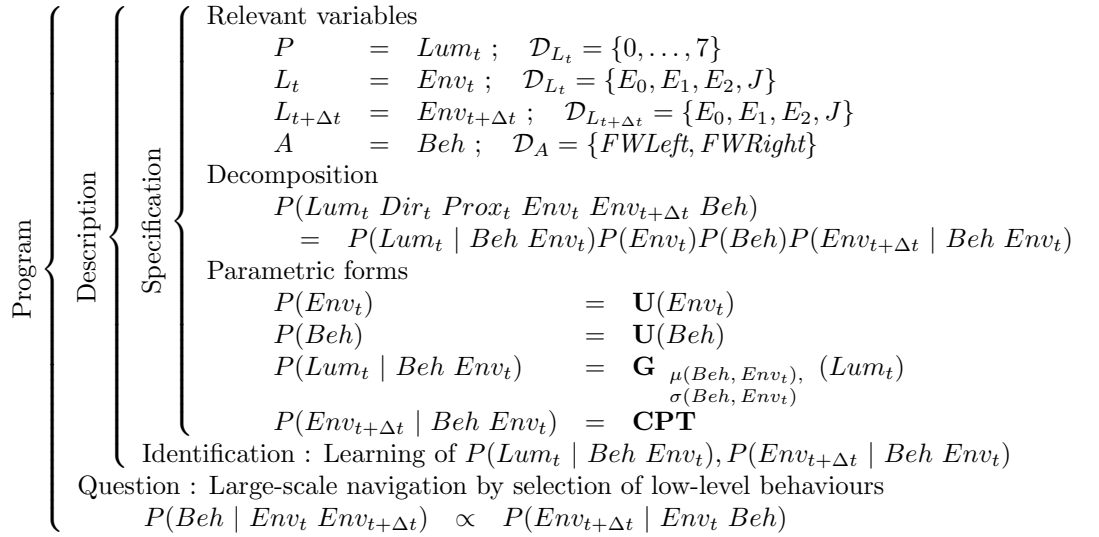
Program

Description

Specification

Relevant variables

$P = Lum_t ; \quad \mathcal{D}_{L_t} = \{0, \ldots, 7\}$

$L_t = Env_t ; \quad \mathcal{D}_{L_t} = \{E_0, E_1, E_2, J\}$

$L_{t+\Delta t} = Env_{t+\Delta t} ; \quad \mathcal{D}_{L_{t+\Delta t}} = \{E_0, E_1, E_2, J\}$

$A = Beh ; \quad \mathcal{D}_A = \{FWLeft, FWRight\}$

Decomposition

$P(Lum_t \; Dir_t \; Prox_t \; Env_t \; Env_{t+\Delta t} \; Beh)$

$= P(Lum_t \mid Beh \; Env_t) P(Env_t) P(Beh) P(Env_{t+\Delta t} \mid Beh \; Env_t)$

Parametric forms

$P(Env_t) = \mathbf{U}(Env_t)$

$P(Beh) = \mathbf{U}(Beh)$

$P(Lum_t \mid Beh \; Env_t) = \mathbf{G}_{\substack{\mu(Beh, Env_t), \\ \sigma(Beh, Env_t)}} (Lum_t)$

$P(Env_{t+\Delta t} \mid Beh \; Env_t) = \mathbf{CPT}$

Identification : Learning of $P(Lum_t \mid Beh \; Env_t), P(Env_{t+\Delta t} \mid Beh \; Env_t)$

Question : Large-scale navigation by selection of low-level behaviours

$P(Beh \mid Env_t \; Env_{t+\Delta t}) \propto P(Env_{t+\Delta t} \mid Env_t \; Beh)$